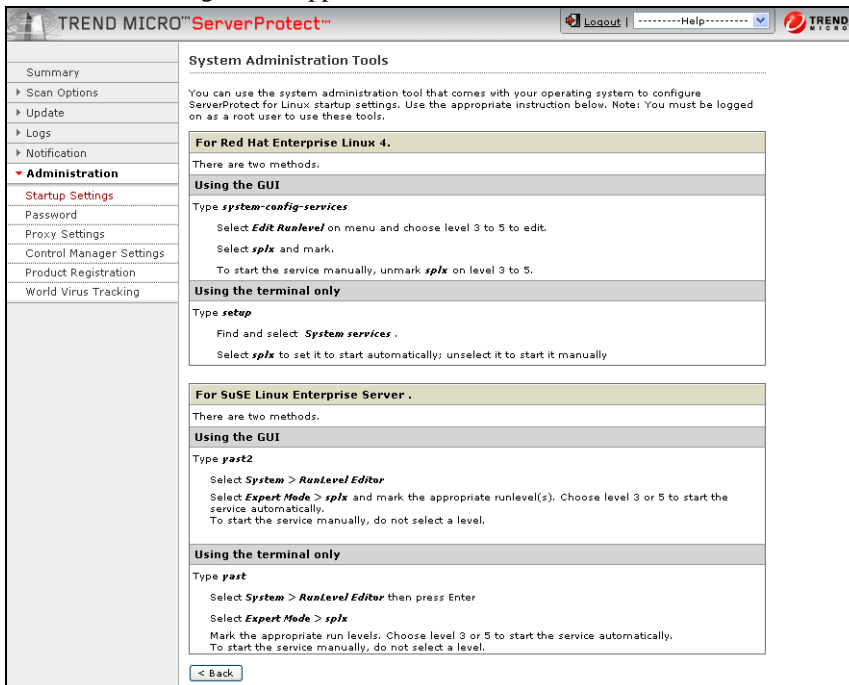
TREND MICRO™ ServerProtect™

Logout | ---------Help---------

TREND MICRO

Summary
Scan Options
Update
Logs
Notification
Administration
Startup Settings
Password
Proxy Settings
Control Manager Settings
Product Registration
World Virus Tracking

System Administration Tools

You can use the system administration tool that comes with your operating system to configure ServerProtect for Linux startup settings. Use the appropriate instruction below. Note: You must be logged on as a root user to use these tools.

For Red Hat Enterprise Linux 4.

There are two methods.

Using the GUI

Type system-config-services

Select Edit Runlevel on menu and choose level 3 to 5 to edit.

Select splx and mark.

To start the service manually, unmark splx on level 3 to 5.

Using the terminal only

Type setup

Find and select System services .

Select splx to set it to start automatically; unselect it to start it manually

For SuSE Linux Enterprise Server .

There are two methods.

Using the GUI

Type yast2

Select System > RunLevel Editor

Select Expert Mode > splx and mark the appropriate runlevel(s). Choose level 3 or 5 to start the service automatically.
To start the service manually, do not select a level.

Using the terminal only

Type yast

Select System > RunLevel Editor then press Enter

Select Expert Mode > splx

Mark the appropriate run levels. Choose level 3 or 5 to start the service automatically.
To start the service manually, do not select a level.

< Back